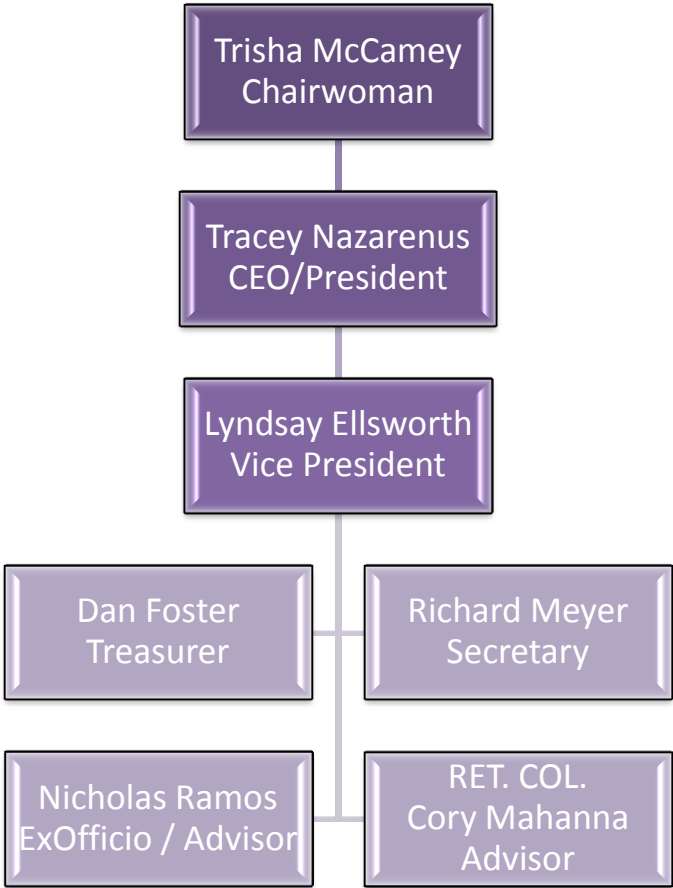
Trisha McCamey
Chairwoman

Tracey Nazarenus
CEO/President

Lyndsay Ellsworth
Vice President

Dan Foster
Treasurer

Richard Meyer
Secretary

Nicholas Ramos
ExOfficio / Advisor

RET. COL.
Cory Mahanna
Advisor